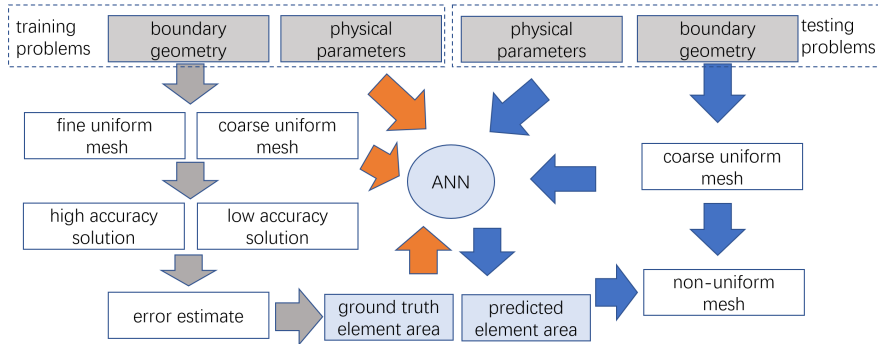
training problems

boundary geometry

physical parameters

physical parameters

boundary geometry

testing problems

fine uniform mesh

coarse uniform mesh

ANN

coarse uniform mesh

high accuracy solution

low accuracy solution

error estimate

ground truth element area

predicted element area

non-uniform mesh